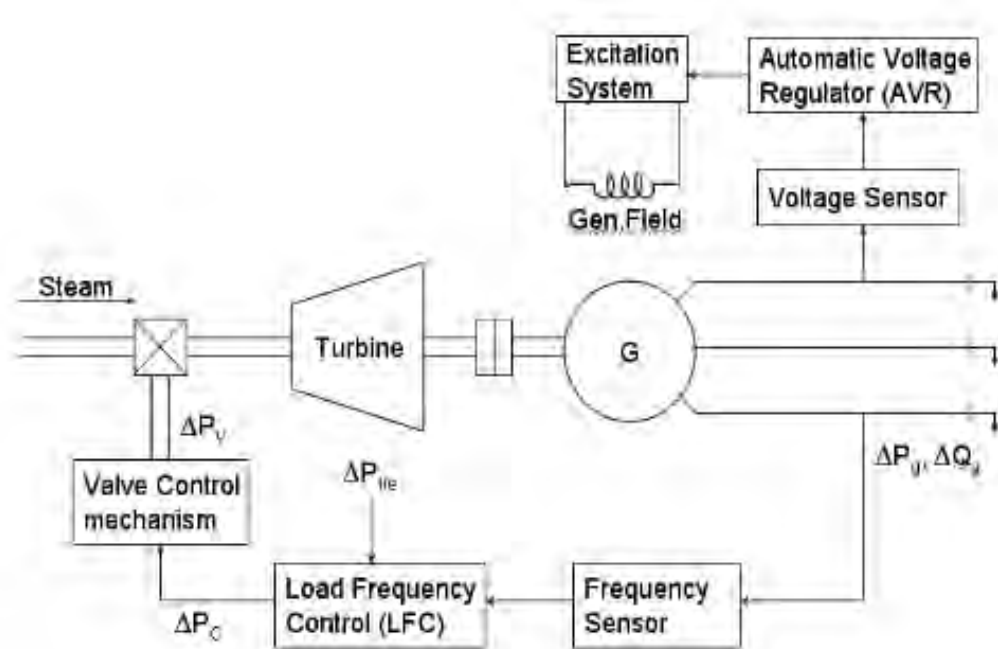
Excitation System

Automatic Voltage Regulator (AVR)

Gen.Field

Voltage Sensor

Steam

Turbine

G

$\Delta P_V$

$\Delta P_{tie}$

$\Delta P_g, \Delta Q_g$

Valve Control mechanism

Load Frequency Control (LFC)

Frequency Sensor

$\Delta P_C$